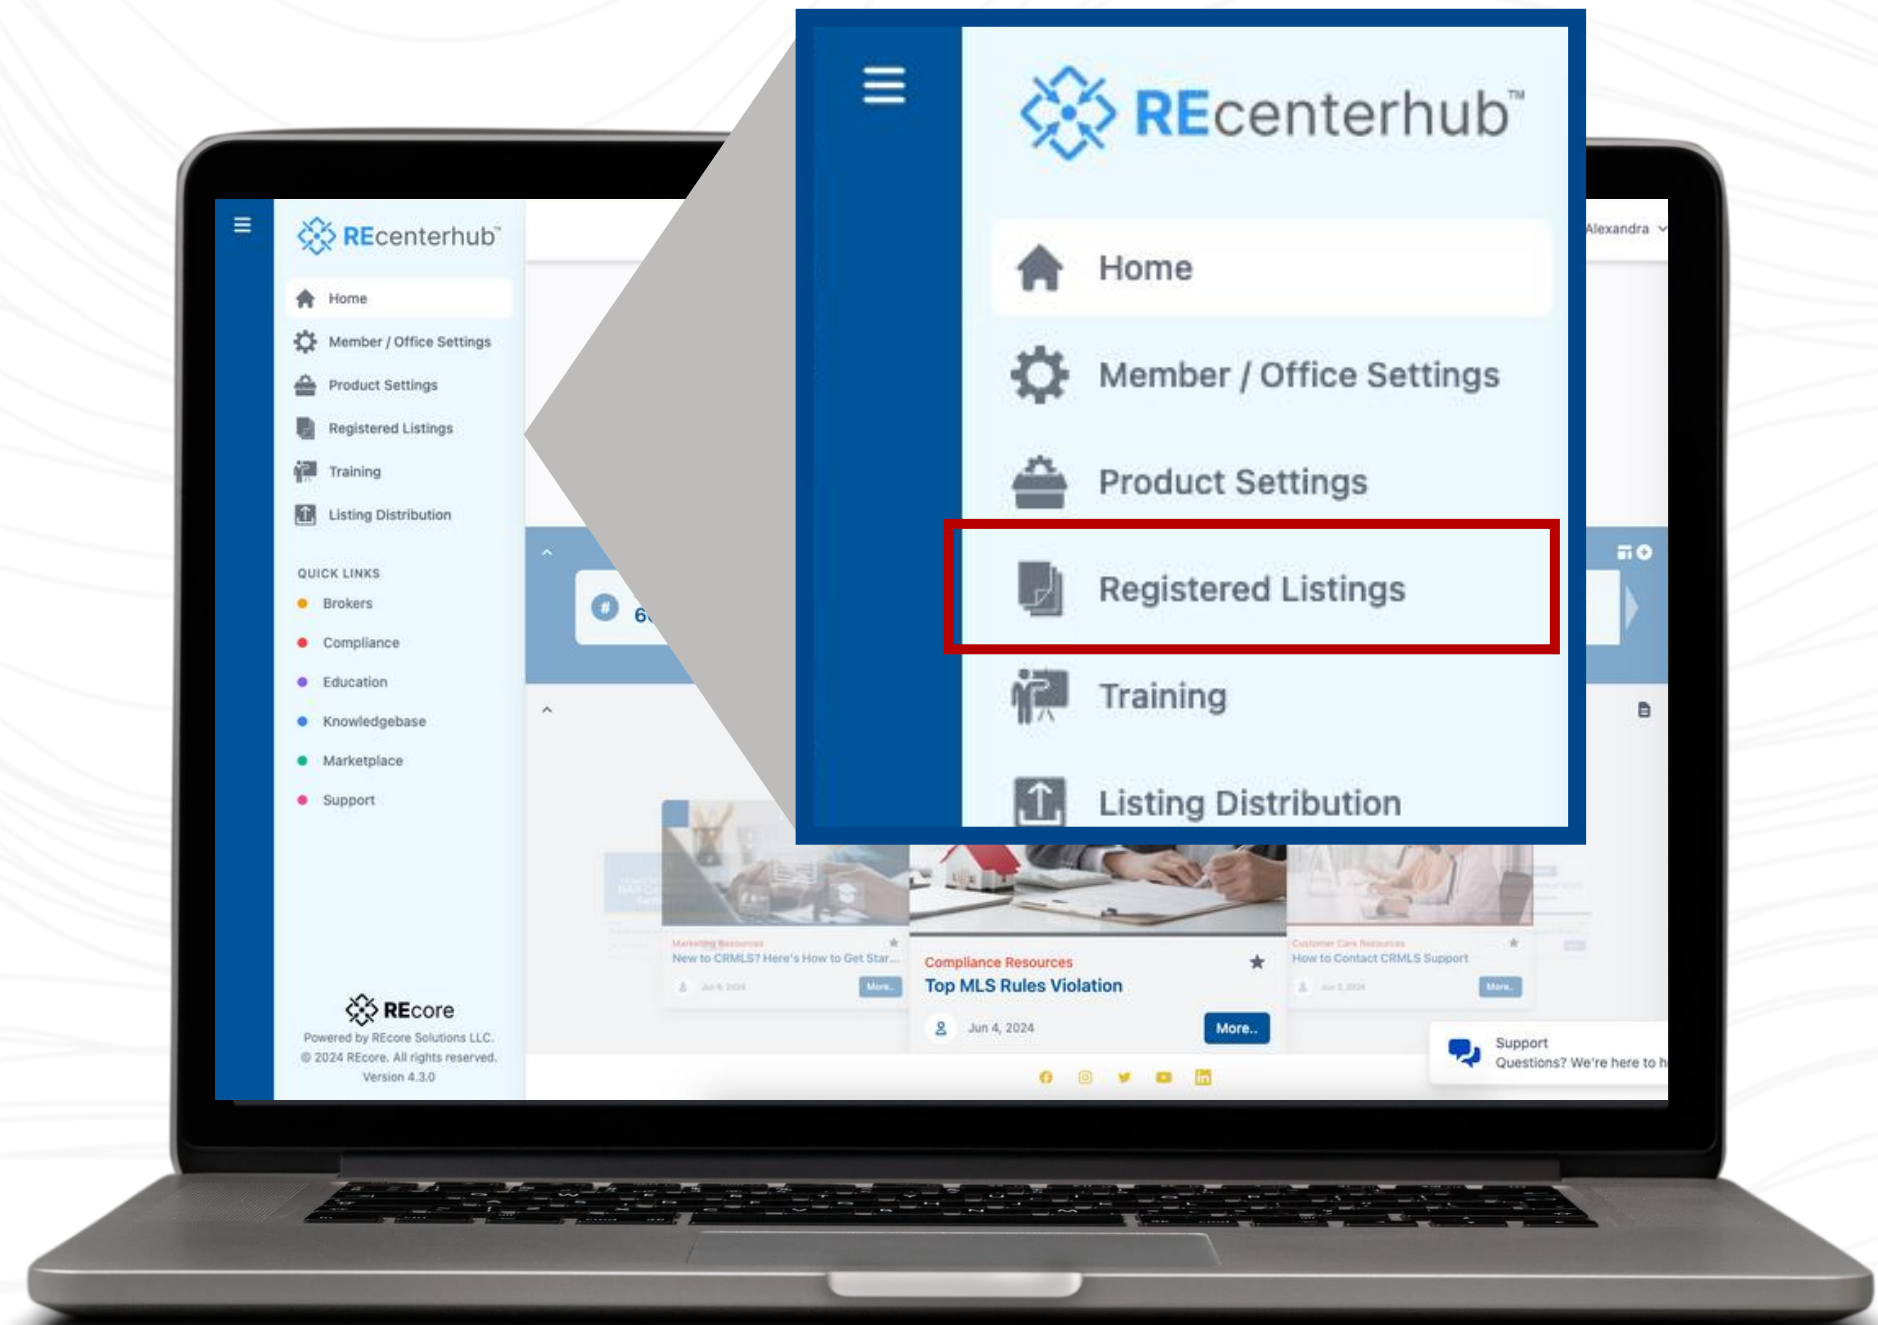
REcenterhub™

Home

Member / Office Settings

Product Settings

Registered Listings

Training

Listing Distribution

QUICK LINKS

Brokers

Compliance

Education

Knowledgebase

Marketplace

Support

REcore

Powered by REcore Solutions LLC.
© 2024 REcore. All rights reserved.
Version 4.3.0

Alexandra

6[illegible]

Marketing Resources
New to CRMLS? Here's How to Get Star...
Jun 4, 2024
More..

Compliance Resources
Top MLS Rules Violation
Jun 4, 2024
More..

Customer Care Resources
How to Contact CRMLS Support
Jun 3, 2024
More..

Support
Questions? We're here to h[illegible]

REcenterhub™

Home

Member / Office Settings

Product Settings

Registered Listings

Training

Listing Distribution